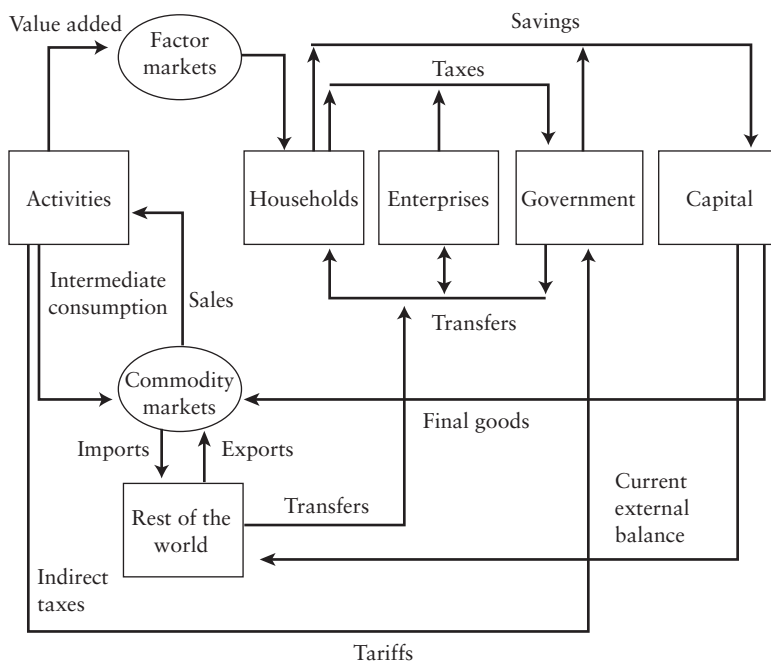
Value added

Factor markets

Savings

Taxes

Activities

Households

Enterprises

Government

Capital

Intermediate consumption

Sales

Transfers

Commodity markets

Final goods

Imports

Exports

Current external balance

Rest of the world

Transfers

Indirect taxes

Tariffs